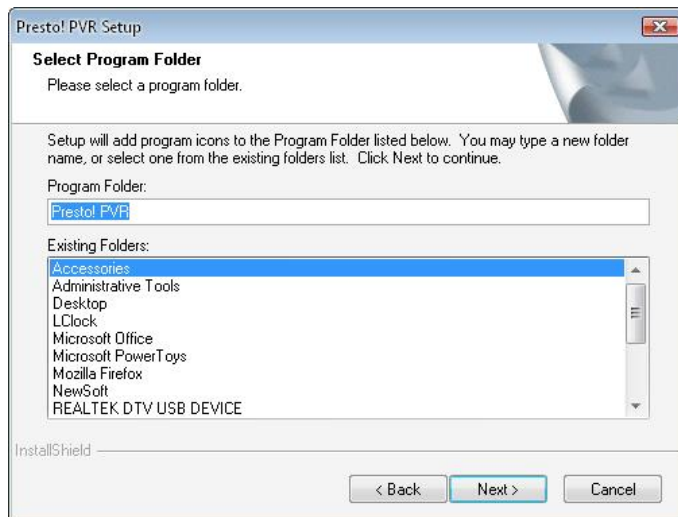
Presto! PVR Setup

Select Program Folder

Please select a program folder.

Setup will add program icons to the Program Folder listed below. You may type a new folder name, or select one from the existing folders list. Click Next to continue.

Program Folder:

Presto! PVR

Existing Folders:

Accessories
Administrative Tools
Desktop
LClock
Microsoft Office
Microsoft PowerToys
Mozilla Firefox
NewSoft
REALTEK DTV USB DEVICE

InstallShield

< Back

Next >

Cancel